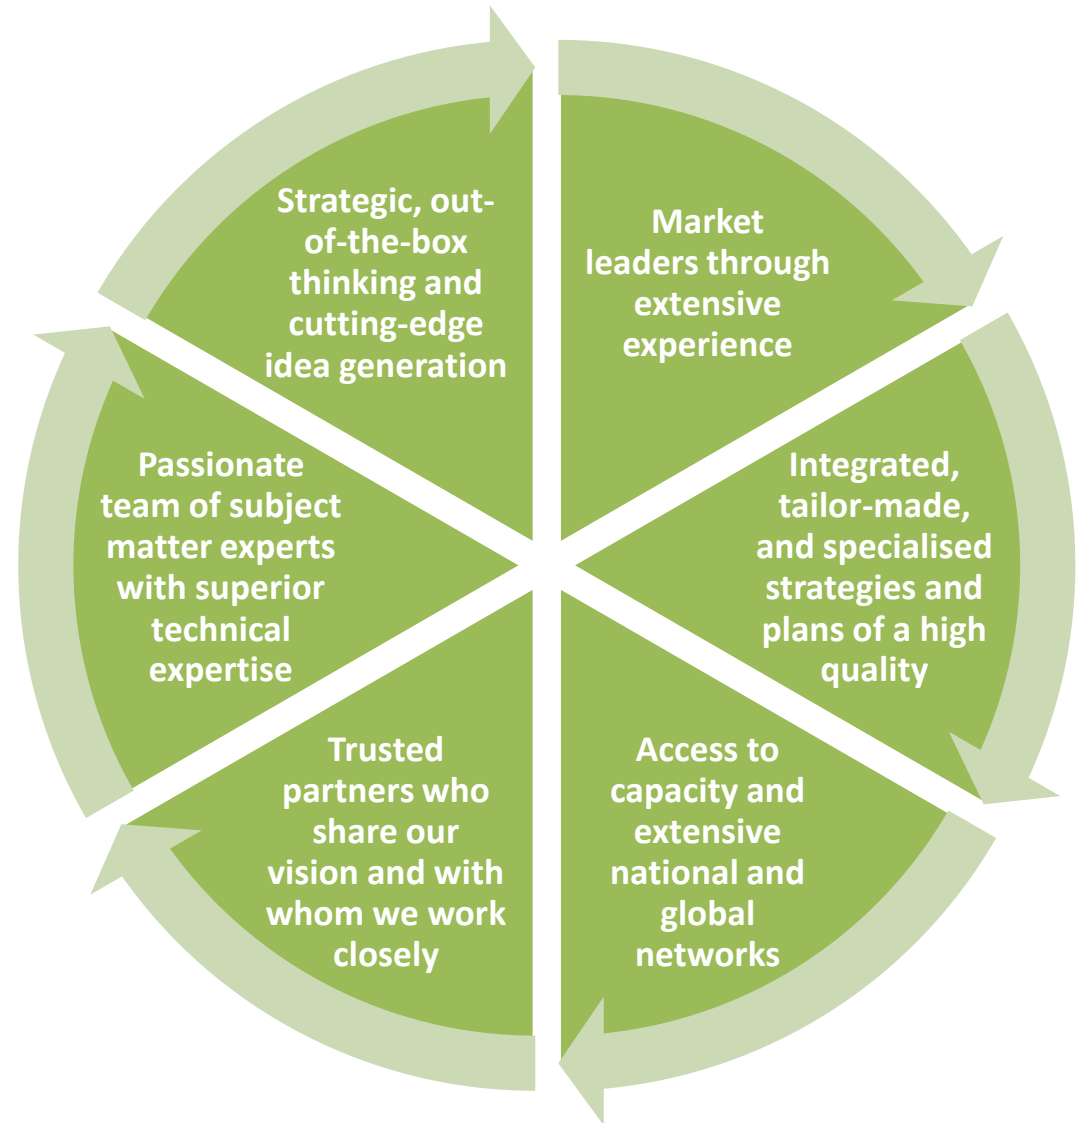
Strategic, out-of-the-box thinking and cutting-edge idea generation

Market leaders through extensive experience

Integrated, tailor-made, and specialised strategies and plans of a high quality

Access to capacity and extensive national and global networks

Trusted partners who share our vision and with whom we work closely

Passionate team of subject matter experts with superior technical expertise